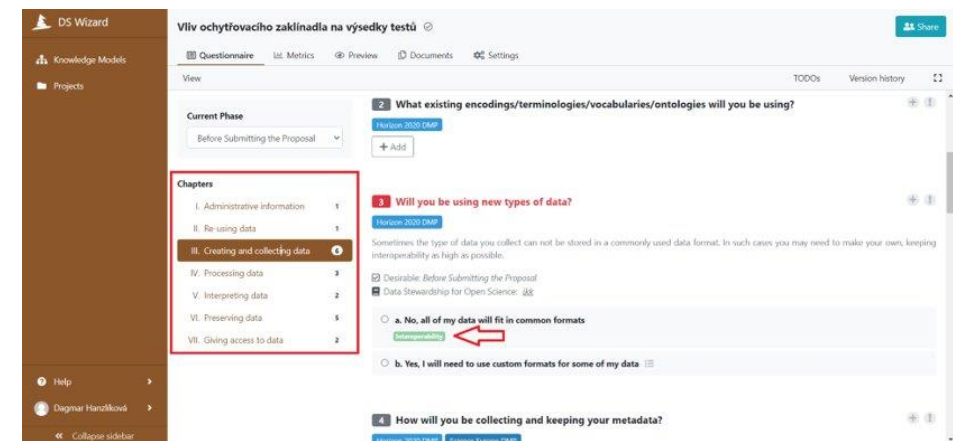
DS Wizard

Knowledge Models

Projects

Help

Dagmar Hanzlíková

« Collapse sidebar

Vliv ochytřovacího zaklínadla na výsedky testů

Share

Questionnaire Metrics Preview Documents Settings

View

TODOs Version history

Current Phase

Before Submitting the Proposal

Chapters

I. Administrative information 1

II. Re-using data 1

III. Creating and collecting data 6

IV. Processing data 3

V. Interpreting data 2

VI. Preserving data 5

VII. Giving access to data 2

2 What existing encodings/terminologies/vocabularies/ontologies will you be using?

Horizon 2020 DMP

+ Add

3 Will you be using new types of data?

Horizon 2020 DMP

Sometimes the type of data you collect can not be stored in a commonly used data format. In such cases you may need to make your own, keeping interoperability as high as possible.

Desirable: Before Submitting the Proposal

Data Stewardship for Open Science: ikk

a. No, all of my data will fit in common formats

Interoperability

b. Yes, I will need to use custom formats for some of my data

4 How will you be collecting and keeping your metadata?

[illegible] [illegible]